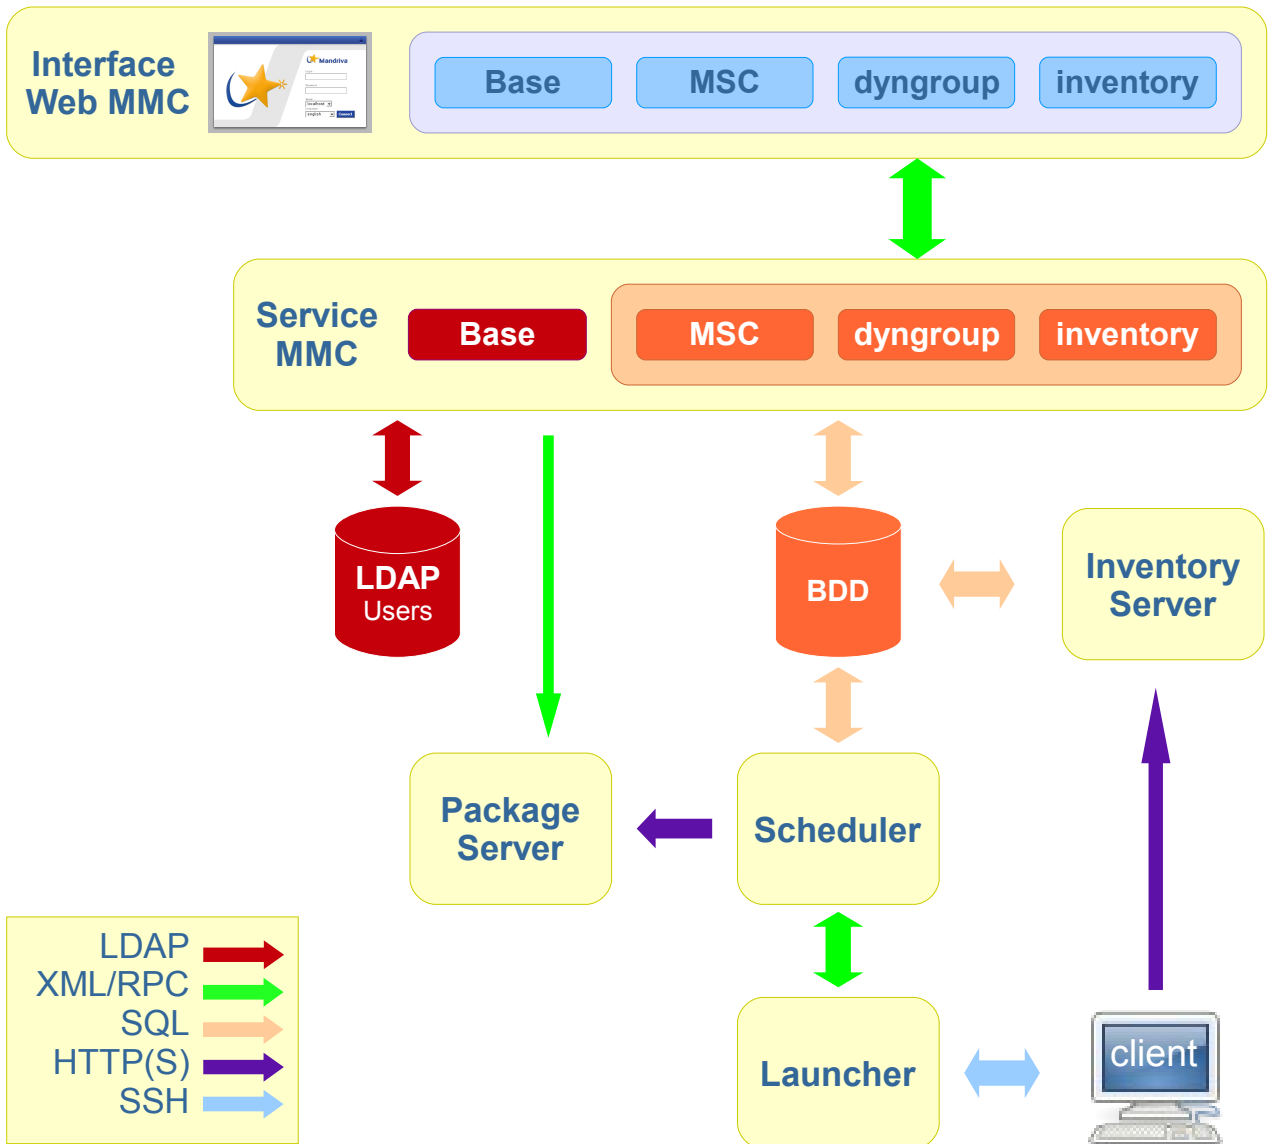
Interface Web MMC

Mandriva

Base

MSC

dyngroup

inventory

Service MMC

Base

MSC

dyngroup

inventory

LDAP Users

BDD

Inventory Server

Package Server

Scheduler

Launcher

client

LDAP
XML/RPC
SQL
HTTP(S)
SSH